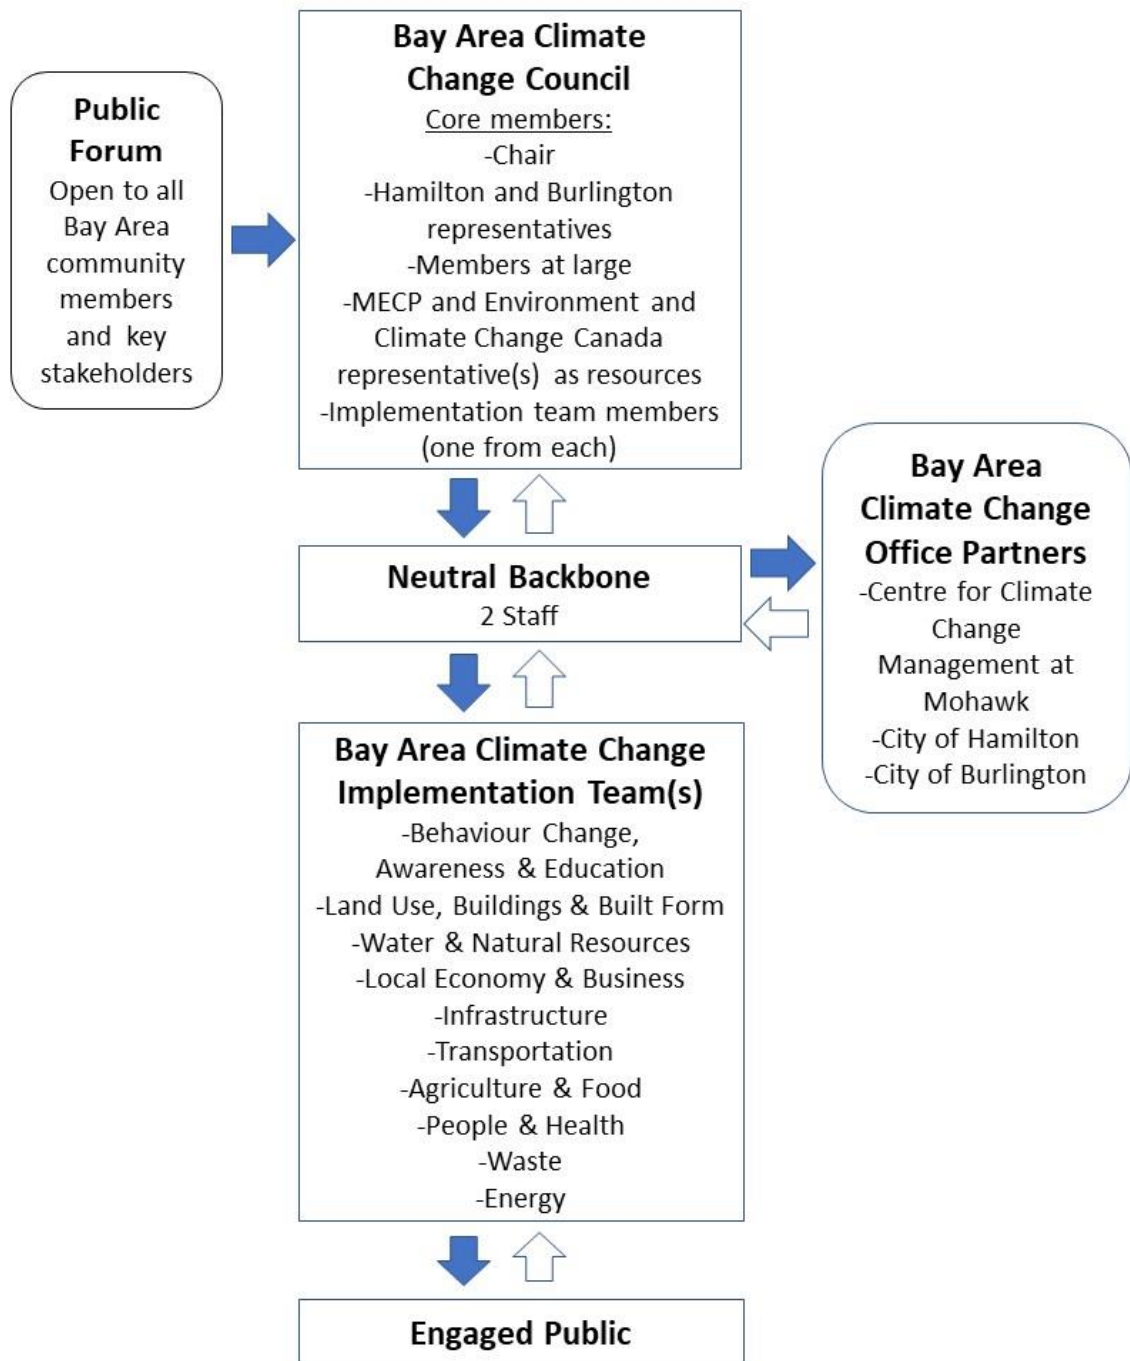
**Public Forum**
Open to all Bay Area community members and key stakeholders

**Bay Area Climate Change Council**
Core members:
-Chair
-Hamilton and Burlington representatives
-Members at large
-MECP and Environment and Climate Change Canada representative(s) as resources
-Implementation team members (one from each)

**Neutral Backbone**
2 Staff

**Bay Area Climate Change Office Partners**
-Centre for Climate Change Management at Mohawk
-City of Hamilton
-City of Burlington

**Bay Area Climate Change Implementation Team(s)**
-Behaviour Change, Awareness & Education
-Land Use, Buildings & Built Form
-Water & Natural Resources
-Local Economy & Business
-Infrastructure
-Transportation
-Agriculture & Food
-People & Health
-Waste
-Energy

**Engaged Public**